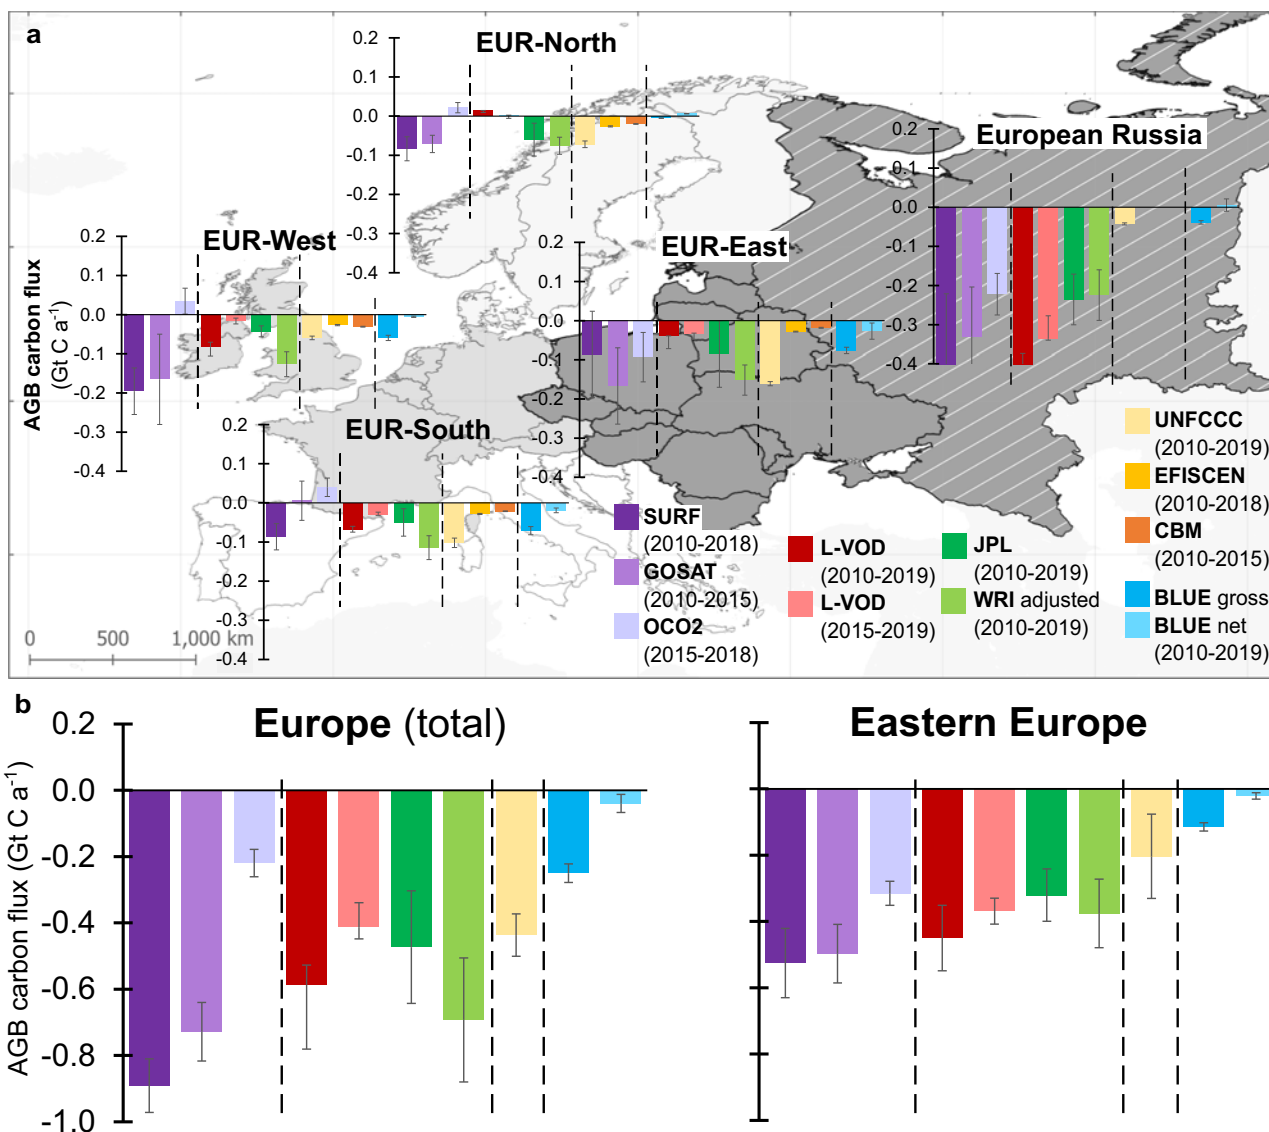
a

EUR-North
0.2
0.1
0.0
-0.1
-0.2
-0.3
-0.4

European Russia
0.2
0.1
0.0
-0.1
-0.2
-0.3
-0.4

EUR-West
AGB carbon flux (Gt C a$^{-1}$)
0.2
0.1
0.0
-0.1
-0.2
-0.3
-0.4

EUR-East
0.2
0.1
0.0
-0.1
-0.2
-0.3
-0.4

EUR-South
0.2
0.1
0.0
-0.1
-0.2
-0.3
-0.4

0 500 1,000 km

SURF (2010-2018)
GOSAT (2010-2015)
OCO2 (2015-2018)
L-VOD (2010-2019)
L-VOD (2015-2019)
JPL (2010-2019)
WRI adjusted (2010-2019)
UNFCCC (2010-2019)
EFISCEN (2010-2018)
CBM (2010-2015)
BLUE gross
BLUE net (2010-2019)

b

Europe (total)
Eastern Europe
AGB carbon flux (Gt C a$^{-1}$)
0.2
0.0
-0.2
-0.4
-0.6
-0.8
-1.0